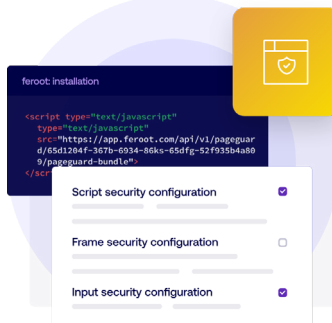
feroot: installation

<script type="text/javascript"
type="text/javascript"
src="https://app.feroot.com/api/v1/pageguard/65d1204f-367b-6934-86ks-65dfg-52f935b4a809/pageguard-bundle">
</scr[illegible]

Script security configuration

Frame security configuration

Input security configuration